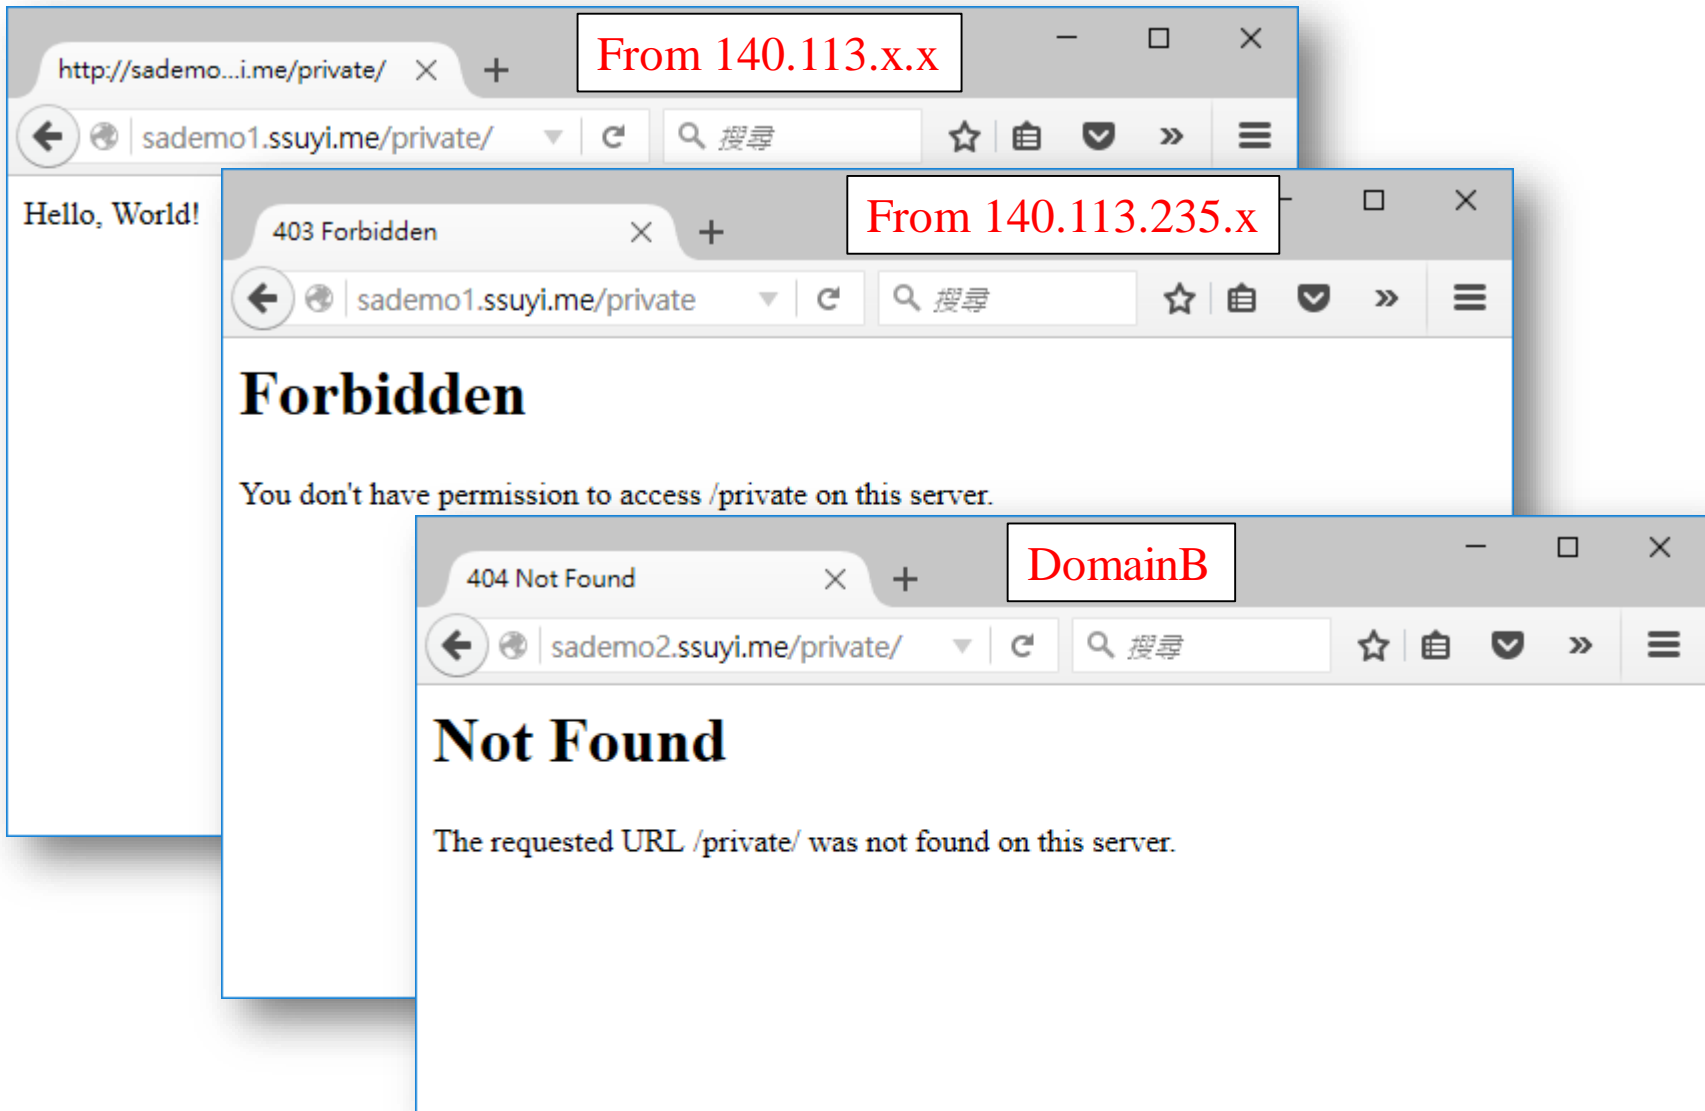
http://sademo...i.me/private/

From 140.113.x.x

sademo1.ssuyi.me/private/

搜尋

Hello, World!

403 Forbidden

From 140.113.235.x

sademo1.ssuyi.me/private

搜尋

Forbidden

You don't have permission to access /private on this server.

404 Not Found

DomainB

sademo2.ssuyi.me/private/

搜尋

Not Found

The requested URL /private/ was not found on this server.